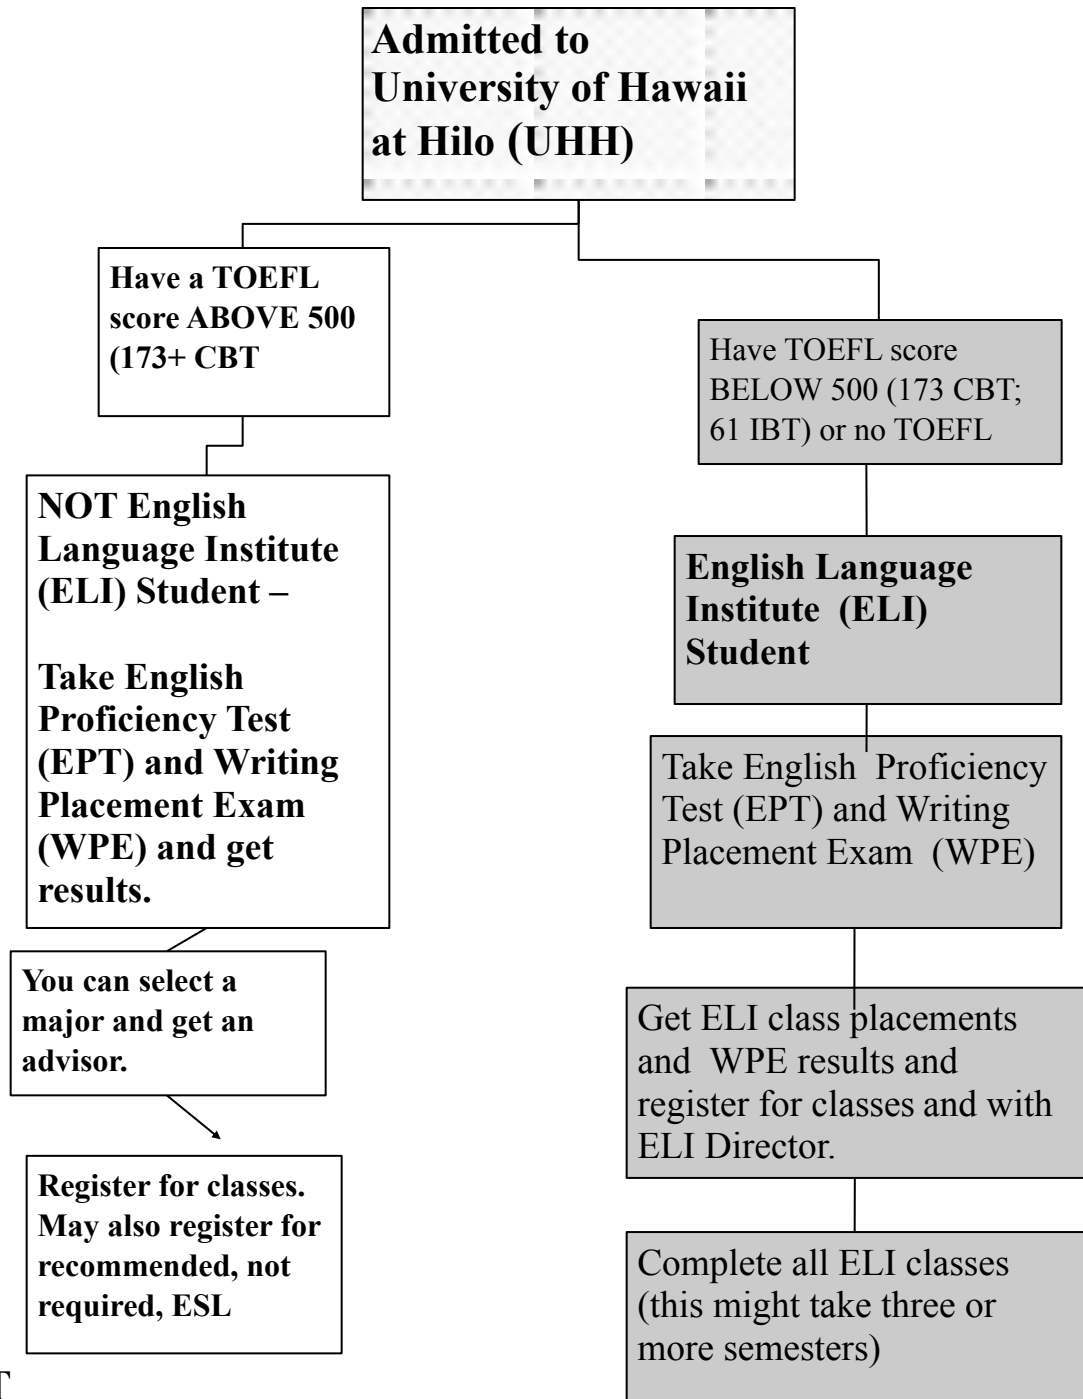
Admitted to University of Hawaii at Hilo (UHH)

Have a TOEFL score ABOVE 500 (173+ CBT

NOT English Language Institute (ELI) Student –

Take English Proficiency Test (EPT) and Writing Placement Exam (WPE) and get results.

You can select a major and get an advisor.

Register for classes. May also register for recommended, not required, ESL

Have TOEFL score BELOW 500 (173 CBT; 61 IBT) or no TOEFL

English Language Institute (ELI) Student

Take English Proficiency Test (EPT) and Writing Placement Exam (WPE)

Get ELI class placements and WPE results and register for classes and with ELI Director.

Complete all ELI classes (this might take three or more semesters)

T